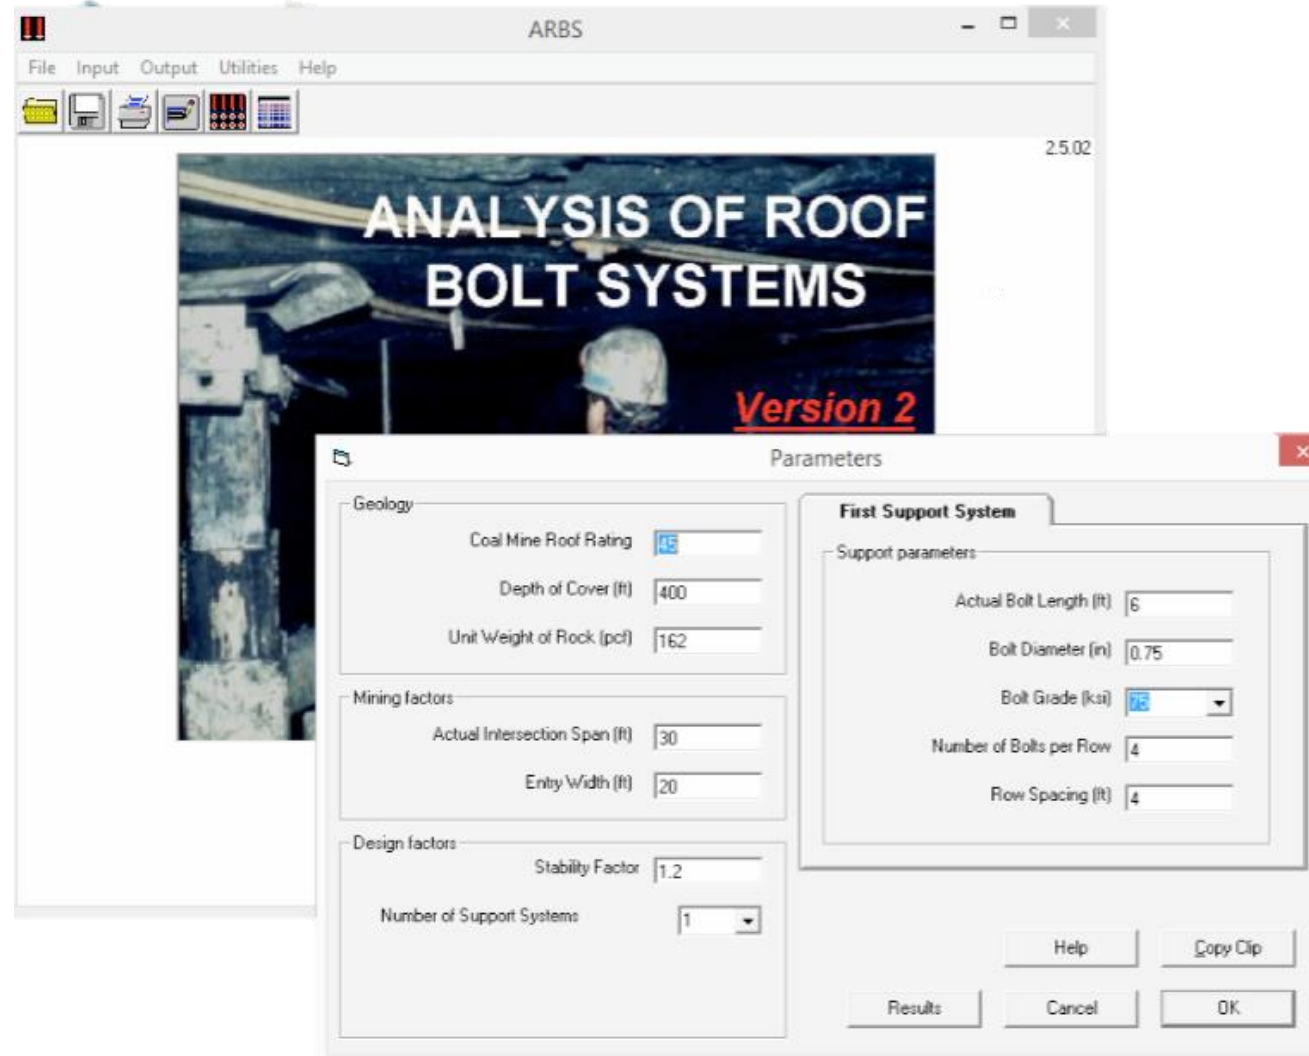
ARBS

File Input Output Utilities Help

2.5.02

ANALYSIS OF ROOF BOLT SYSTEMS

Version 2

Parameters

Geology

Coal Mine Roof Rating 45

Depth of Cover (ft) 400

Unit Weight of Rock (pcf) 162

Mining factors

Actual Intersection Span (ft) 30

Entry Width (ft) 20

Design factors

Stability Factor 1.2

Number of Support Systems 1

First Support System

Support parameters

Actual Bolt Length (ft) 6

Bolt Diameter (in) 0.75

Bolt Grade (ksi) 75

Number of Bolts per Row 4

Row Spacing (ft) 4

Help

Copy Clip

Results

Cancel

OK